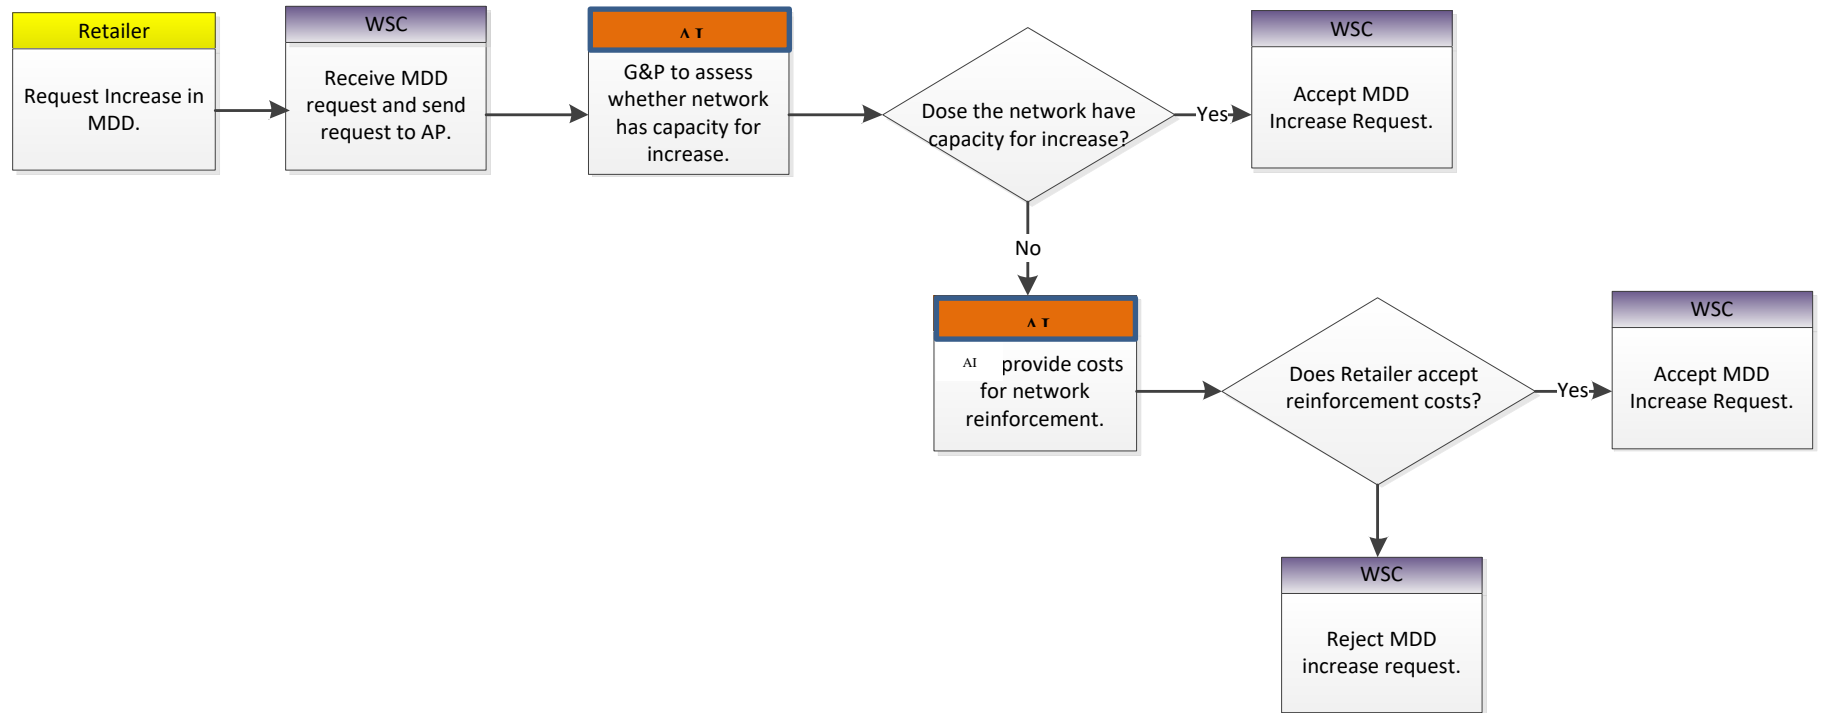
Retailer

Request Increase in MDD.

WSC

Receive MDD request and send request to AP.

AP

G&P to assess whether network has capacity for increase.

Dose the network have capacity for increase?

Yes

WSC

Accept MDD Increase Request.

No

AP

AI provide costs for network reinforcement.

Does Retailer accept reinforcement costs?

Yes

WSC

Accept MDD Increase Request.

WSC

Reject MDD increase request.